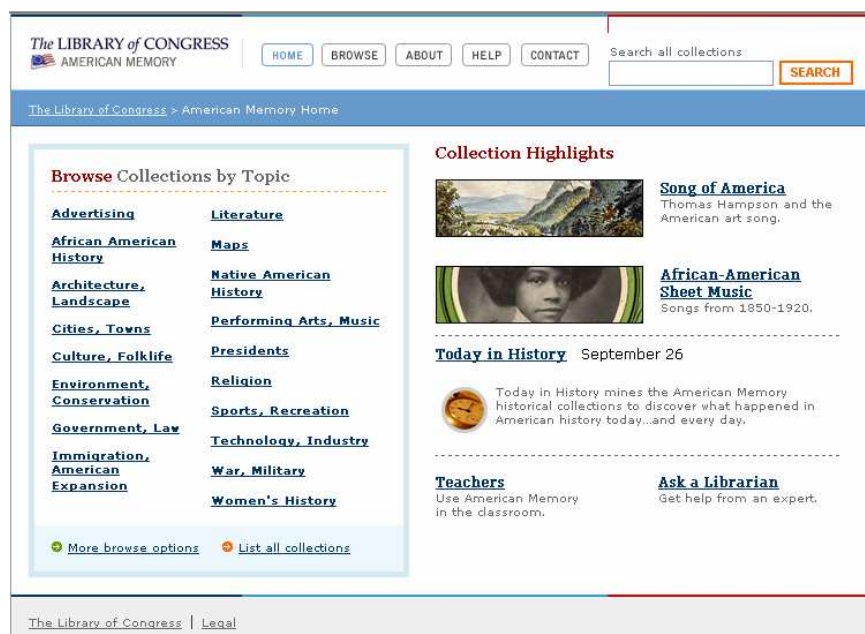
The LIBRARY of CONGRESS
AMERICAN MEMORY

HOME BROWSE ABOUT HELP CONTACT

Search all collections
SEARCH

The Library of Congress > American Memory Home

Browse Collections by Topic

Advertising
African American History
Architecture, Landscape
Cities, Towns
Culture, Folklife
Environment, Conservation
Government, Law
Immigration, American Expansion

Literature
Maps
Native American History
Performing Arts, Music
Presidents
Religion
Sports, Recreation
Technology, Industry
War, Military
Women's History

More browse options
List all collections

Collection Highlights

Song of America
Thomas Hampson and the American art song.

African-American Sheet Music
Songs from 1850-1920.

Today in History September 26

Today in History mines the American Memory historical collections to discover what happened in American history today...and every day.

Teachers
Use American Memory in the classroom.

Ask a Librarian
Get help from an expert.

The Library of Congress | Legal